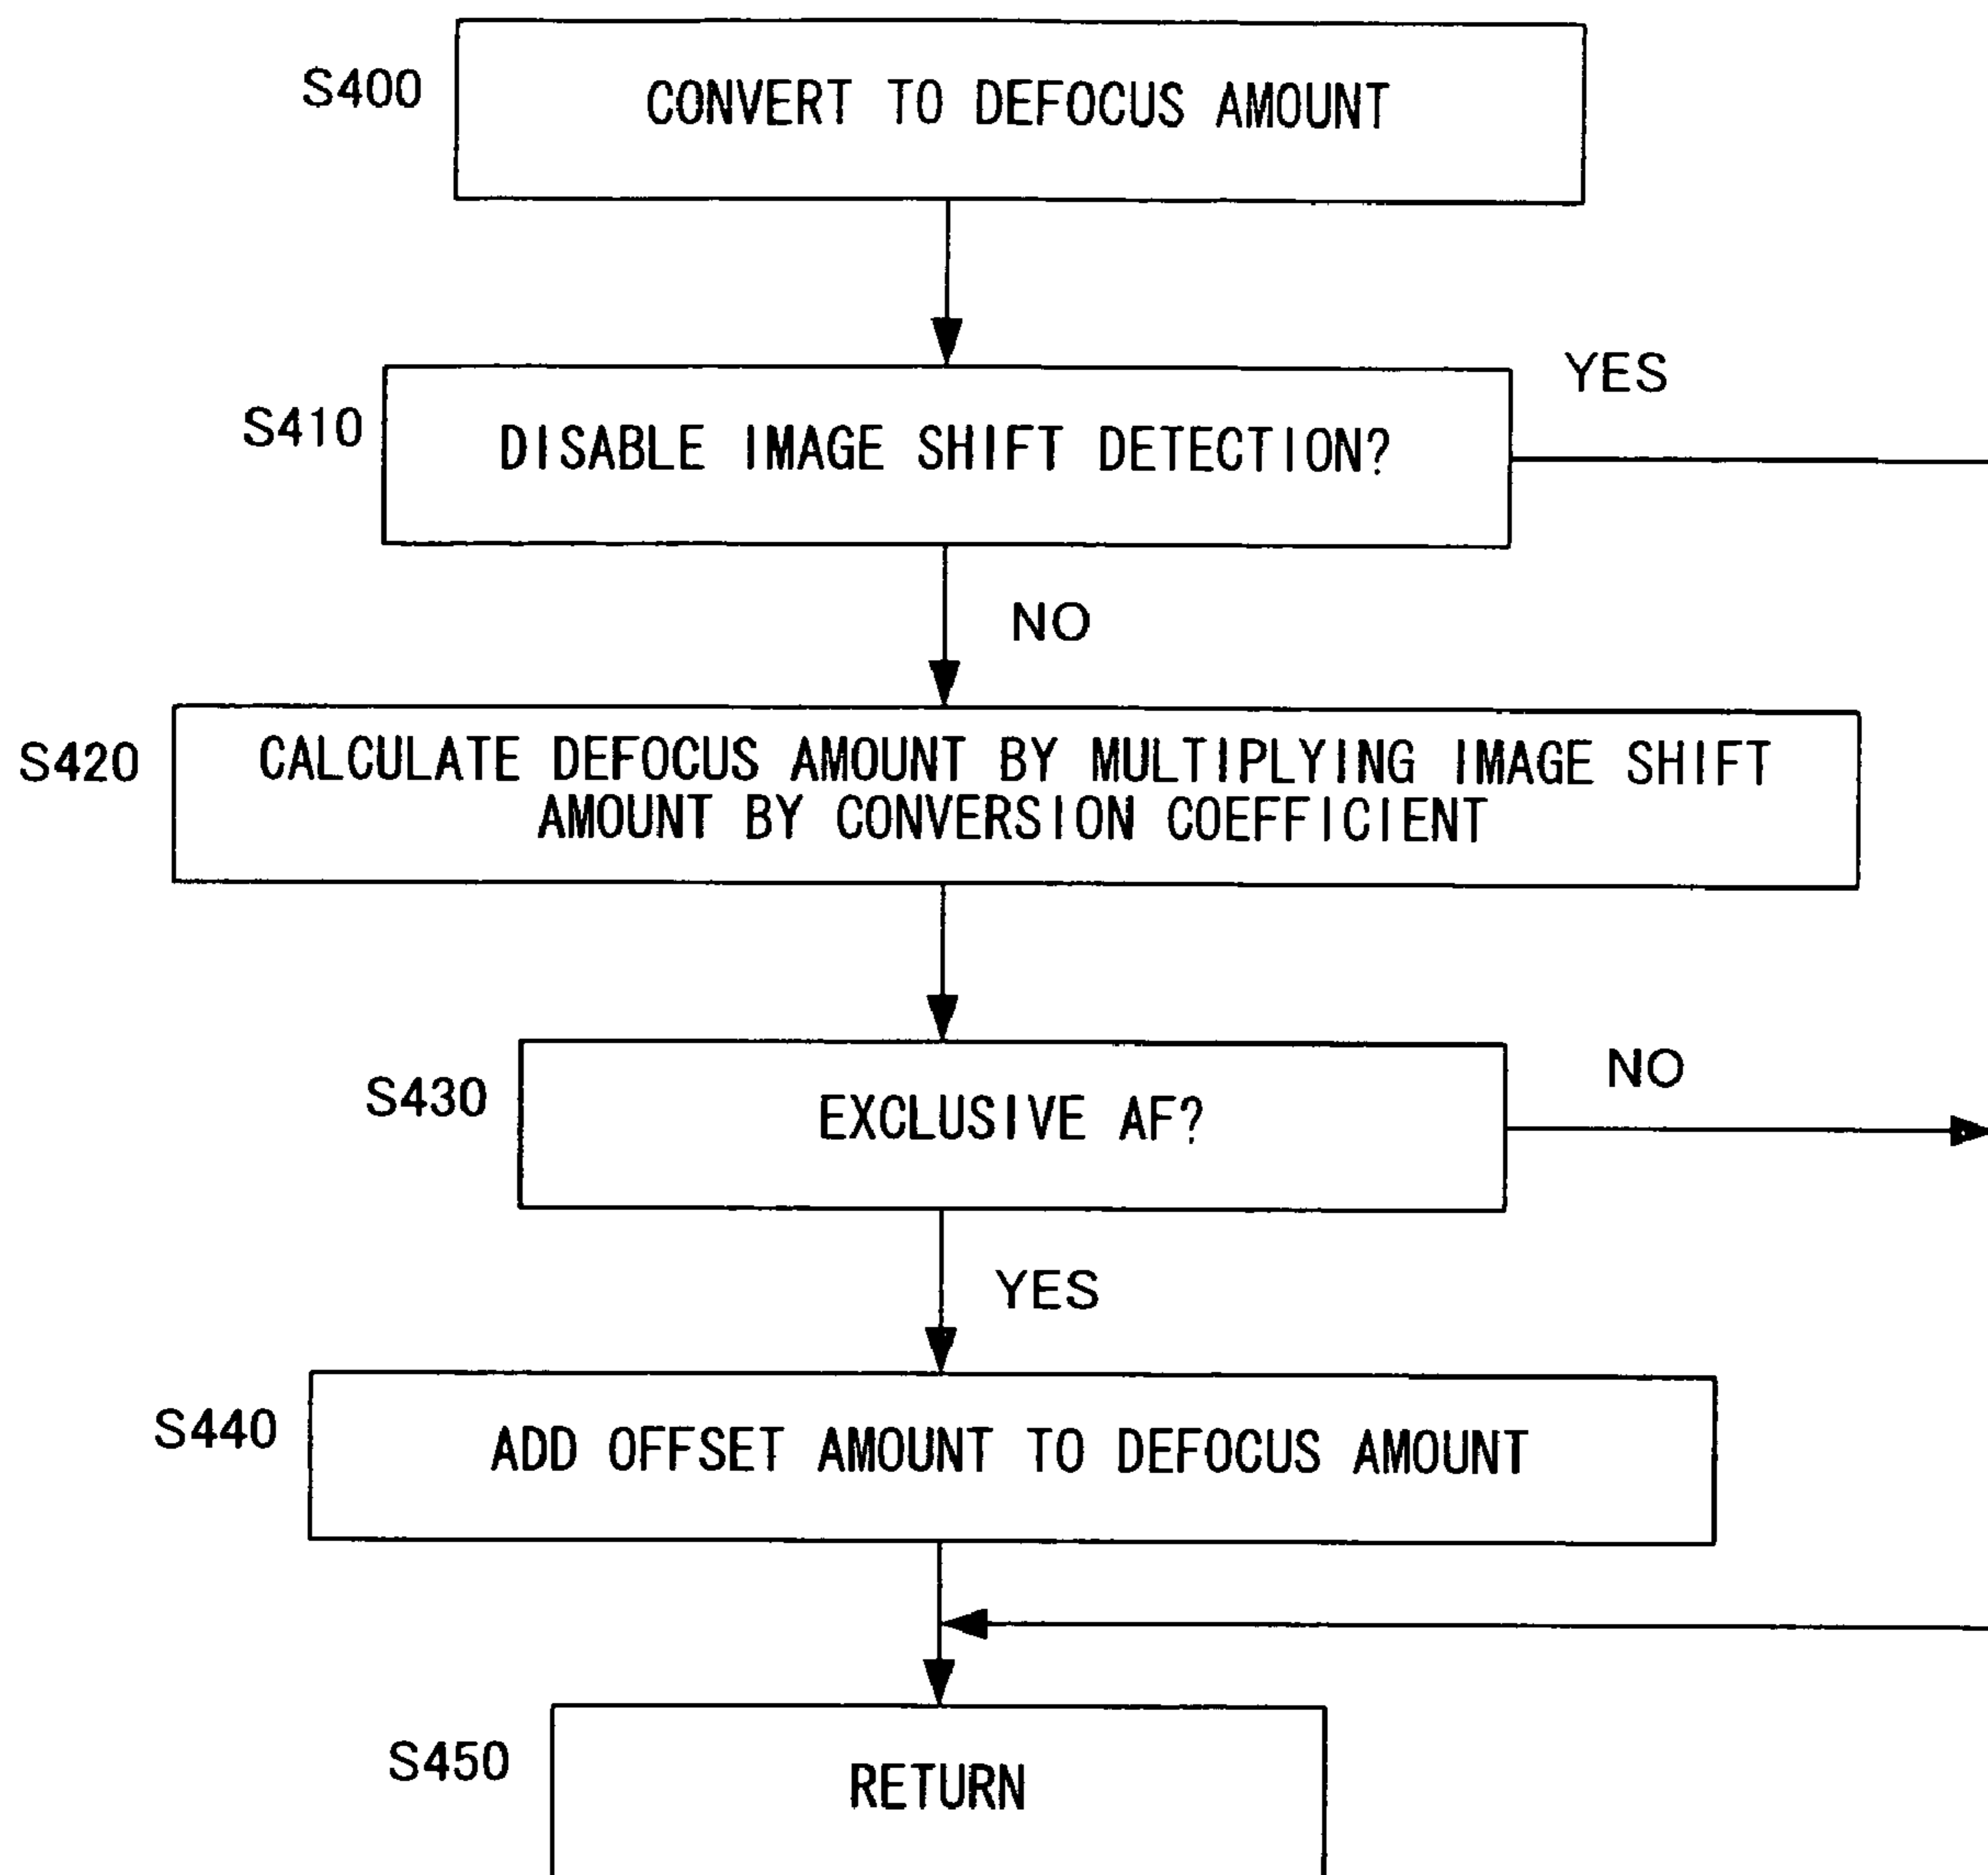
S400
CONVERT TO DEFOCUS AMOUNT

S410
DISABLE IMAGE SHIFT DETECTION?

YES

NO

S420
CALCULATE DEFOCUS AMOUNT BY MULTIPLYING IMAGE SHIFT AMOUNT BY CONVERSION COEFFICIENT

S430
EXCLUSIVE AF?

NO

YES

S440
ADD OFFSET AMOUNT TO DEFOCUS AMOUNT

S450
RETURN